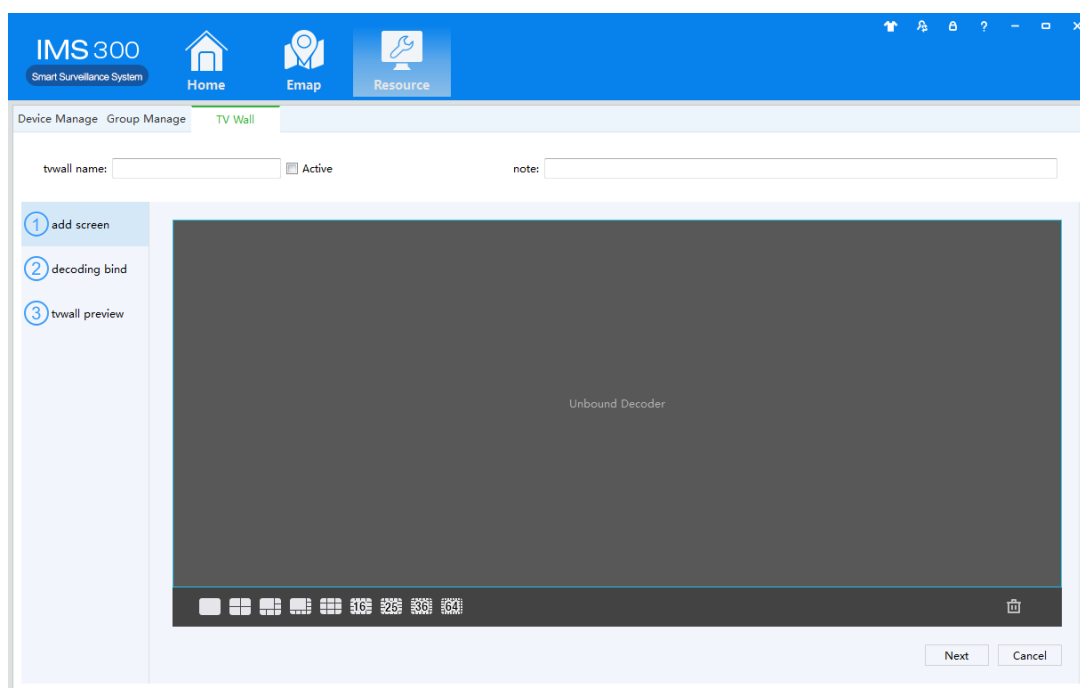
IMS 300
Smart Surveillance System
Home
Emap
Resource

Device Manage Group Manage TV Wall

tvwall name:
Active
note:

1 add screen
2 decoding bind
3 tvwall preview

Unbound Decoder

16 25 36 64

Next
Cancel